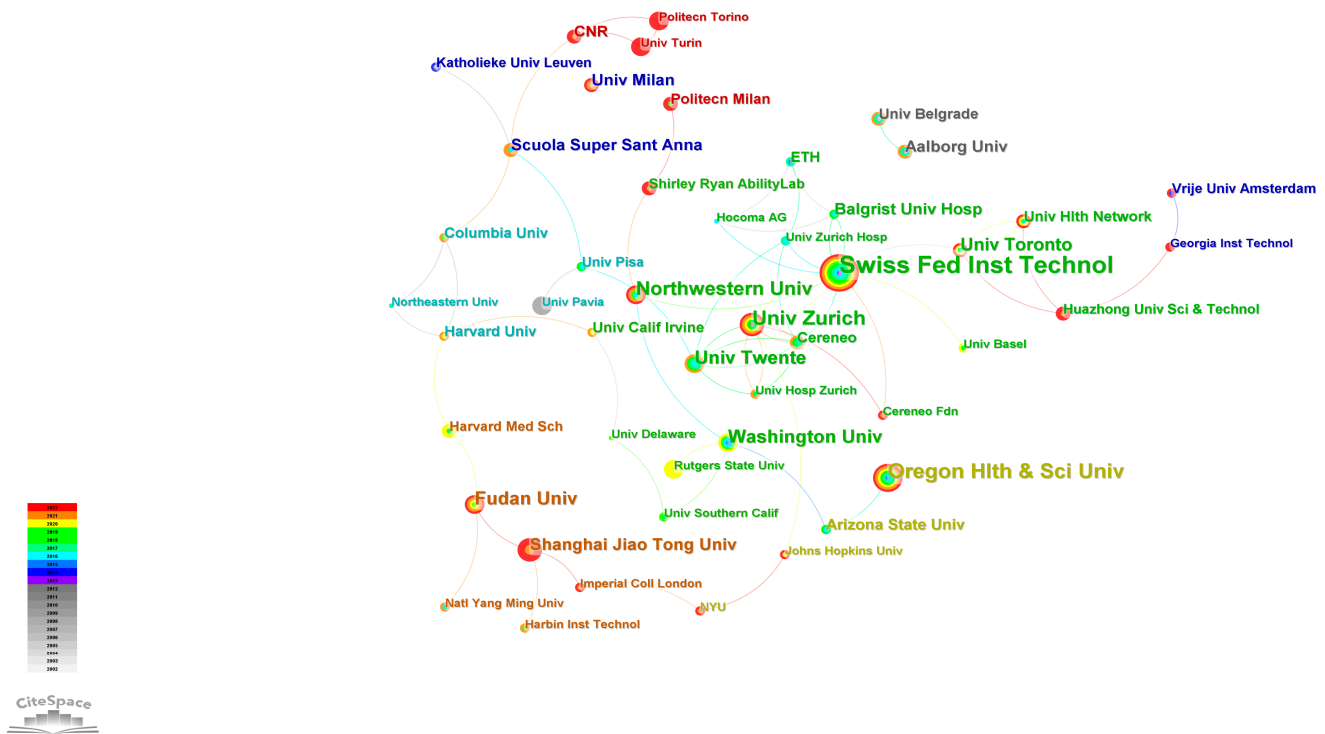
Politecn Torino
CNR
Univ Turin
Katholieke Univ Leuven
Univ Milan
Politecn Milan
Univ Belgrade
Aalborg Univ
Scuola Super Sant Anna
ETH
Shirley Ryan AbilityLab
Vrije Univ Amsterdam
Hocoma AG
Balgrist Univ Hosp
Univ Hlth Network
Columbia Univ
Univ Zurich Hosp
Univ Toronto
Georgia Inst Technol
Univ Pisa
Swiss Fed Inst Technol
Northwestern Univ
Northeastern Univ
Univ Pavia
Huazhong Univ Sci & Technol
Univ Zurich
Harvard Univ
Univ Calif Irvine
Cereneo
Univ Basel
Univ Twente
Univ Hosp Zurich
Cereneo Fdn
Harvard Med Sch
Univ Delaware
Washington Univ
Rutgers State Univ
Oregon Hlth & Sci Univ
Fudan Univ
Univ Southern Calif
Arizona State Univ
Shanghai Jiao Tong Univ
Johns Hopkins Univ
Imperial Coll London
Natl Yang Ming Univ
NYU
Harbin Inst Technol
2022
2021
2020
2019
2018
2017
2016
2015
2014
2013
2012
2011
2010
2009
2008
2007
2006
2005
2004
2003
2002
CiteSpace